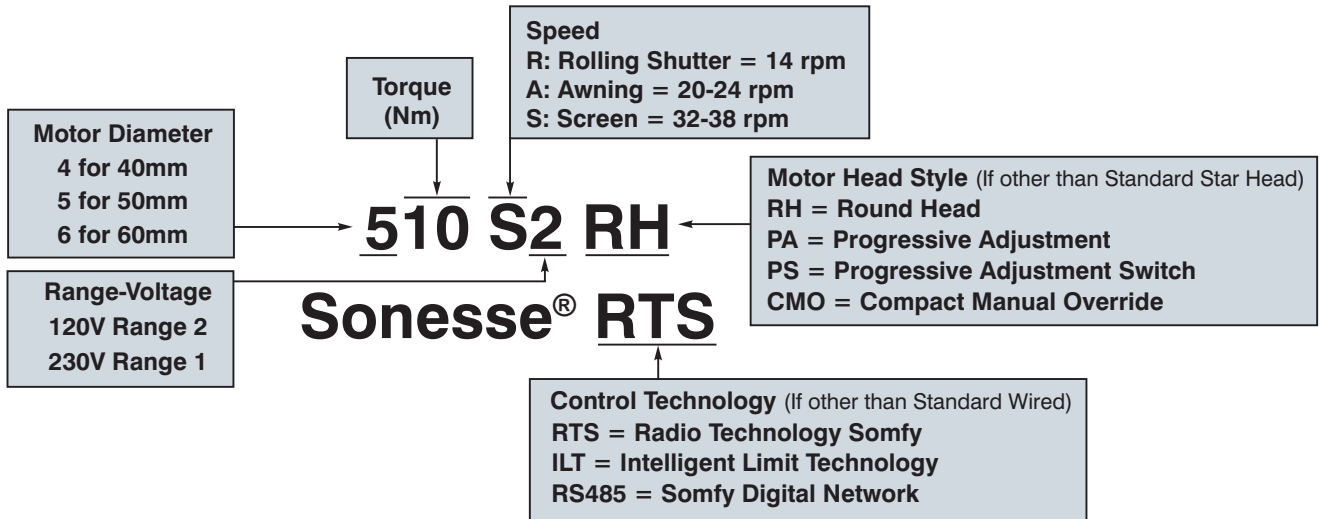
Speed
R: Rolling Shutter = 14 rpm
A: Awning = 20-24 rpm
S: Screen = 32-38 rpm

Torque
(Nm)

Motor Diameter
4 for 40mm
5 for 50mm
6 for 60mm

510 S2 RH

Motor Head Style (If other than Standard Star Head)
RH = Round Head
PA = Progressive Adjustment
PS = Progressive Adjustment Switch
CMO = Compact Manual Override

Range-Voltage
120V Range 2
230V Range 1

Sonesse® RTS

Control Technology (If other than Standard Wired)
RTS = Radio Technology Somfy
ILT = Intelligent Limit Technology
RS485 = Somfy Digital Network